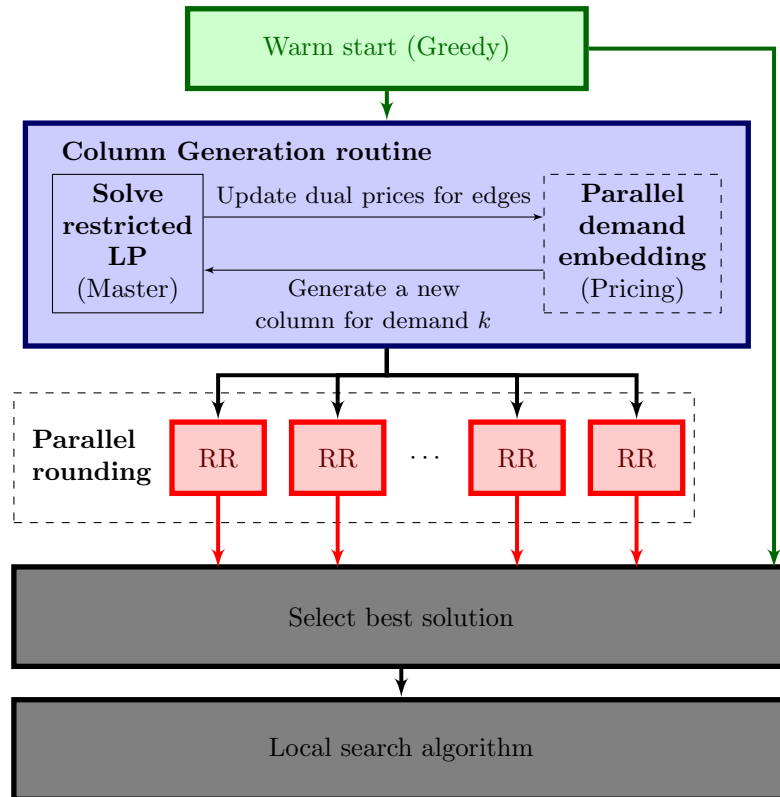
Warm start (Greedy)

Column Generation routine

Solve restricted LP (Master)

Update dual prices for edges

Parallel demand embedding (Pricing)

Generate a new column for demand $k$

Parallel rounding

RR

RR

$\cdots$

RR

RR

Select best solution

Local search algorithm